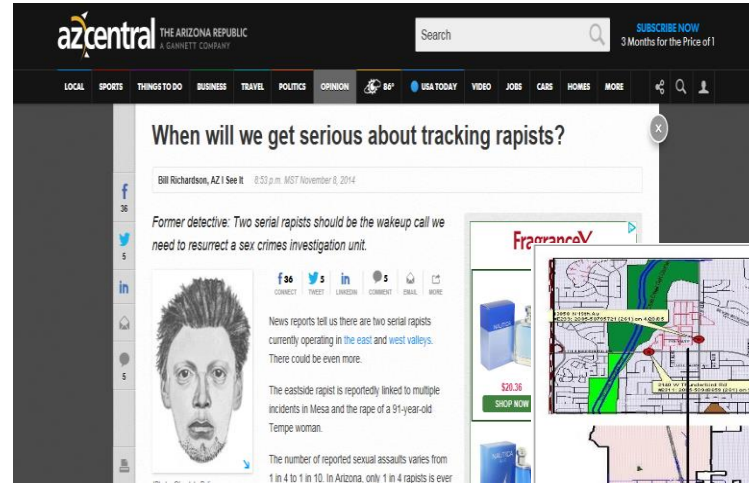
azcentral THE ARIZONA REPUBLIC A GANNETT COMPANY

Search

SUBSCRIBE NOW
3 Months for the Price of 1

LOCAL SPORTS THINGS TO DO BUSINESS TRAVEL POLITICS OPINION 86° USA TODAY VIDEO JOBS CARS HOMES MORE

When will we get serious about tracking rapists?

Bill Richardson, AZ I See It 8:53 p.m. MST November 8, 2014

Former detective: Two serial rapists should be the wakeup call we need to resurrect a sex crimes investigation unit.

f 36 CONNECT
5 TWEET
in LINKEDIN
5 COMMENT
EMAIL
MORE

News reports tell us there are two serial rapists currently operating in the east and west valleys. There could be even more.

The eastside rapist is reportedly linked to multiple incidents in Mesa and the rape of a 91-year-old Tempe woman.

The number of reported sexual assaults varies from 1 in 4 to 1 in 10. In Arizona, only 1 in 4 rapists is ever

f 36
5
in
5

FragranceX
$20.36
SHOP NOW